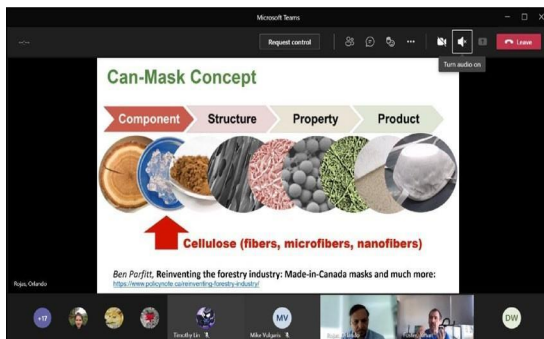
Microsoft Teams

Request control

Turn audio on

Leave

Can-Mask Concept

Component

Structure

Property

Product

Cellulose (fibers, microfibers, nanofibers)

Ben Parfitt, Reinventing the forestry industry: Made-in-Canada masks and much more:
https://www.policynote.ca/reinventing-forestry-industry/

Rojas, Orlando

+17

Timothy Liu

MV

Mike Volpeis

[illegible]

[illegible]

DW